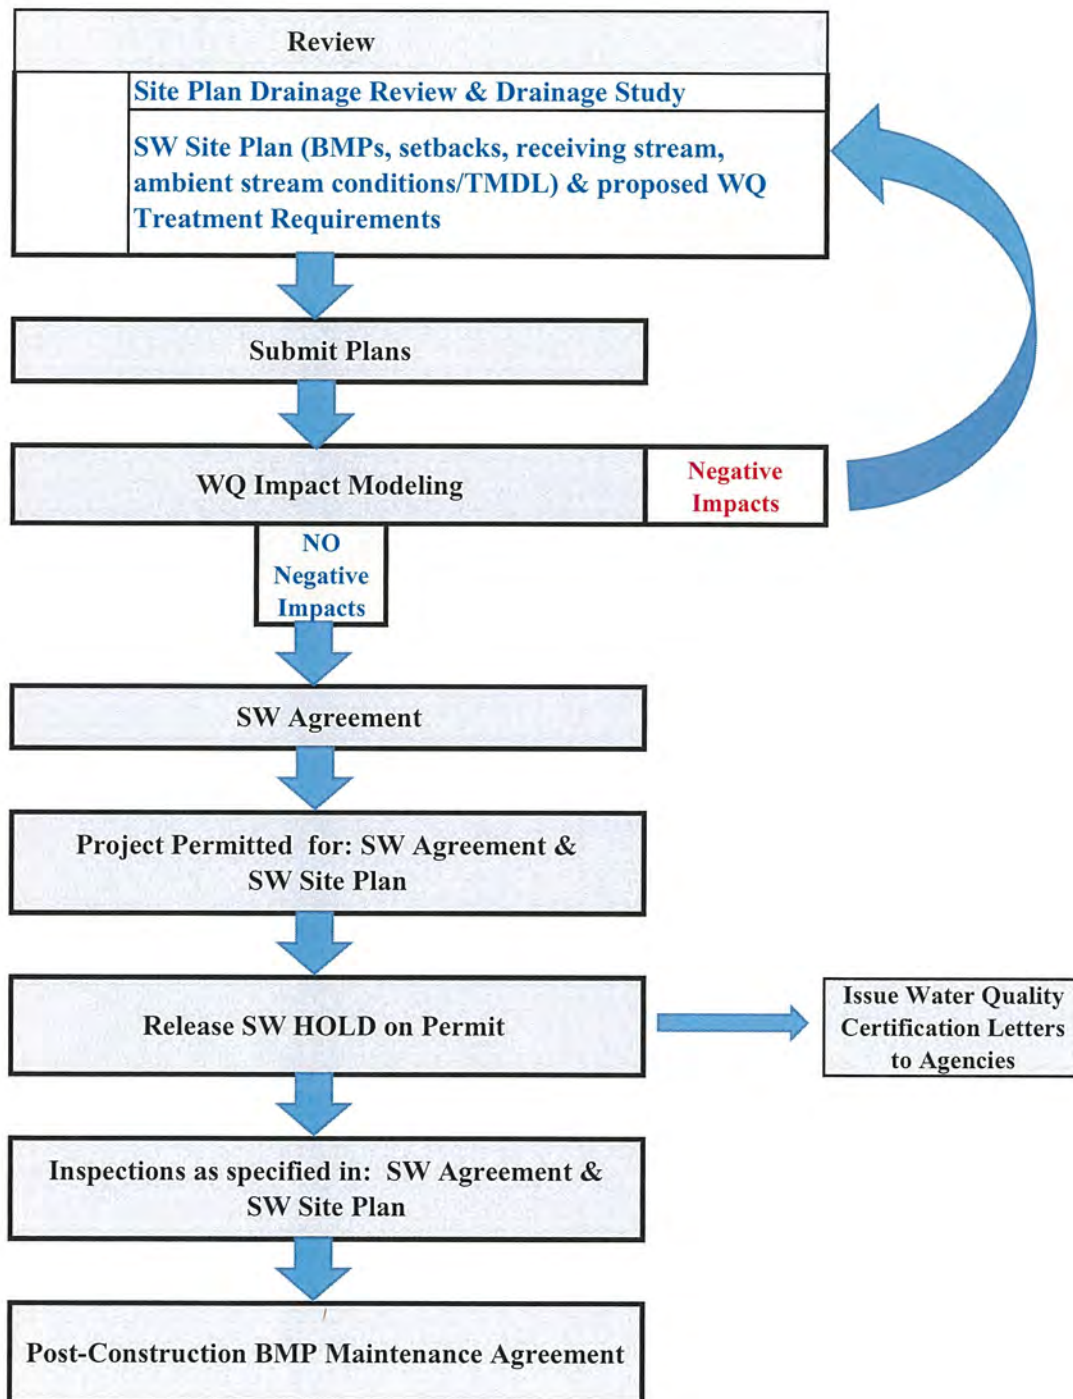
Review

Site Plan Drainage Review & Drainage Study

SW Site Plan (BMPs, setbacks, receiving stream, ambient stream conditions/TMDL) & proposed WQ Treatment Requirements

Submit Plans

WQ Impact Modeling

Negative Impacts

NO Negative Impacts

SW Agreement

Project Permitted for: SW Agreement & SW Site Plan

Release SW HOLD on Permit

Issue Water Quality Certification Letters to Agencies

Inspections as specified in: SW Agreement & SW Site Plan

Post-Construction BMP Maintenance Agreement